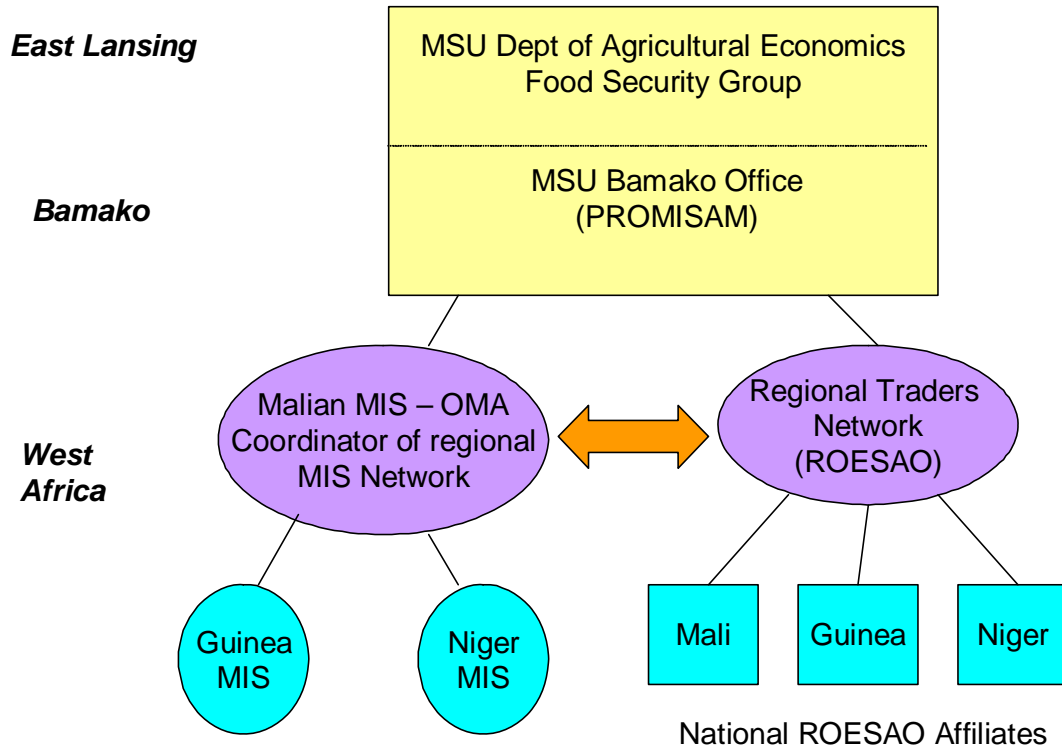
East Lansing

MSU Dept of Agricultural Economics
Food Security Group

Bamako

MSU Bamako Office
(PROMISAM)

West Africa

Malian MIS – OMA
Coordinator of regional
MIS Network

Regional Traders
Network
(ROESAO)

Guinea
MIS

Niger
MIS

Mali

Guinea

Niger

National ROESAO Affiliates